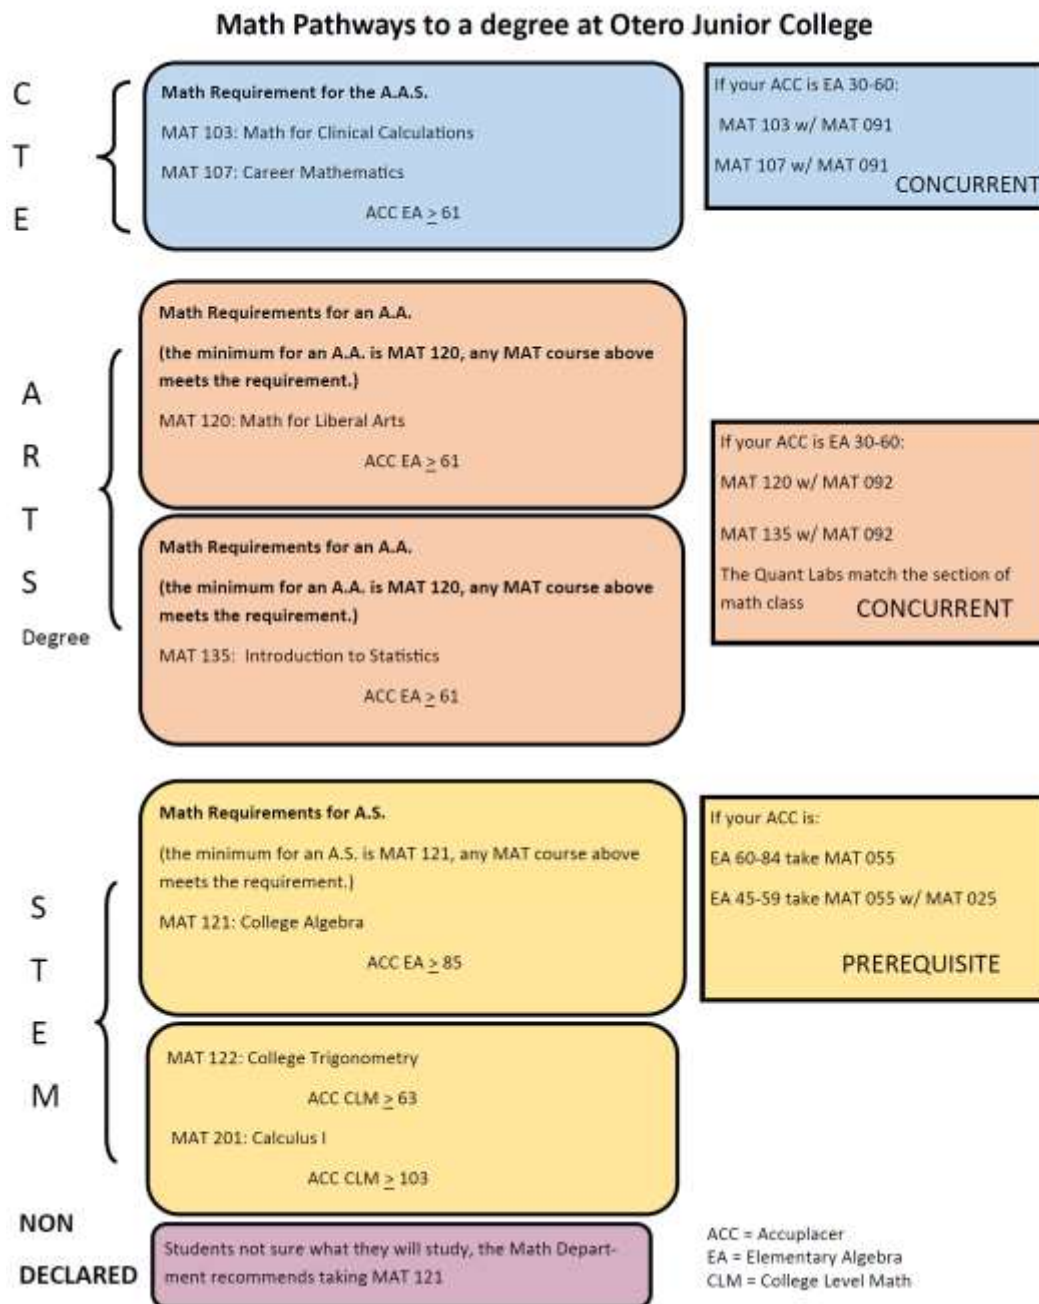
Math Pathways to a degree at Otero Junior College

C
T
E

Math Requirement for the A.A.S.

MAT 103: Math for Clinical Calculations

MAT 107: Career Mathematics

ACC EA $\geq$ 61

If your ACC is EA 30-60:

MAT 103 w/ MAT 091

MAT 107 w/ MAT 091

CONCURRENT

A
R
T
S
Degree

Math Requirements for an A.A.

(the minimum for an A.A. is MAT 120, any MAT course above meets the requirement.)

MAT 120: Math for Liberal Arts

ACC EA $\geq$ 61

Math Requirements for an A.A.

(the minimum for an A.A. is MAT 120, any MAT course above meets the requirement.)

MAT 135: Introduction to Statistics

ACC EA $\geq$ 61

If your ACC is EA 30-60:

MAT 120 w/ MAT 092

MAT 135 w/ MAT 092

The Quant Labs match the section of math class

CONCURRENT

S
T
E
M

Math Requirements for A.S.

(the minimum for an A.S. is MAT 121, any MAT course above meets the requirement.)

MAT 121: College Algebra

ACC EA $\geq$ 85

If your ACC is:

EA 60-84 take MAT 055

EA 45-59 take MAT 055 w/ MAT 025

PREREQUISITE

MAT 122: College Trigonometry

ACC CLM $\geq$ 63

MAT 201: Calculus I

ACC CLM $\geq$ 103

NON
DECLARED

Students not sure what they will study, the Math Department recommends taking MAT 121

ACC = Accuplacer
EA = Elementary Algebra
CLM = College Level Math